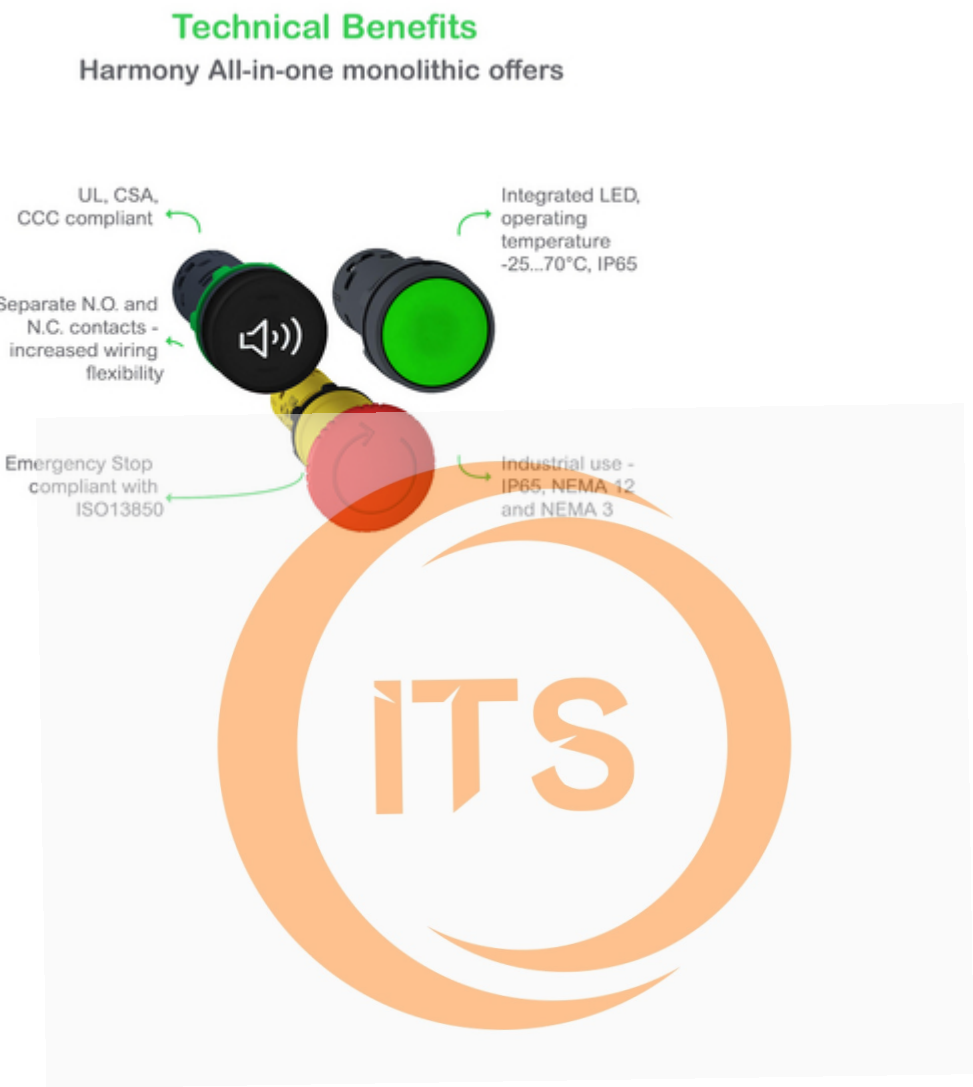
Technical Benefits
Harmony All-in-one monolithic offers

UL, CSA, CCC compliant

Integrated LED, operating temperature -25...70°C, IP65

Separate N.O. and N.C. contacts - increased wiring flexibility

Emergency Stop compliant with ISO13850

Industrial use - IP65, NEMA 12 and NEMA 3

ITS